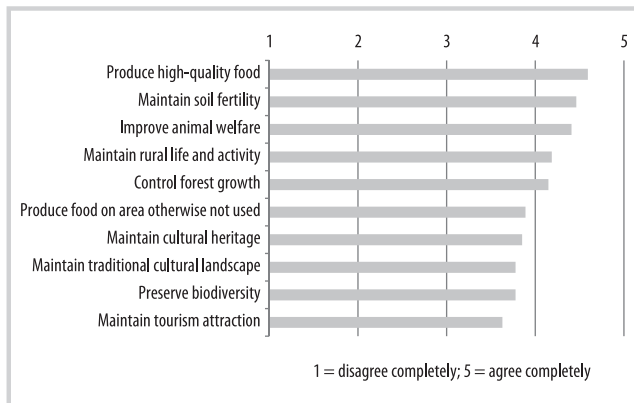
| | 1 | 2 | 3 | 4 | 5 |
|---|---|---|---|---|---|
| Produce high-quality food | | | | | |
| Maintain soil fertility | | | | | |
| Improve animal welfare | | | | | |
| Maintain rural life and activity | | | | | |
| Control forest growth | | | | | |
| Produce food on area otherwise not used | | | | | |
| Maintain cultural heritage | | | | | |
| Maintain traditional cultural landscape | | | | | |
| Preserve biodiversity | | | | | |
| Maintain tourism attraction | | | | | |

1 = disagree completely; 5 = agree completely